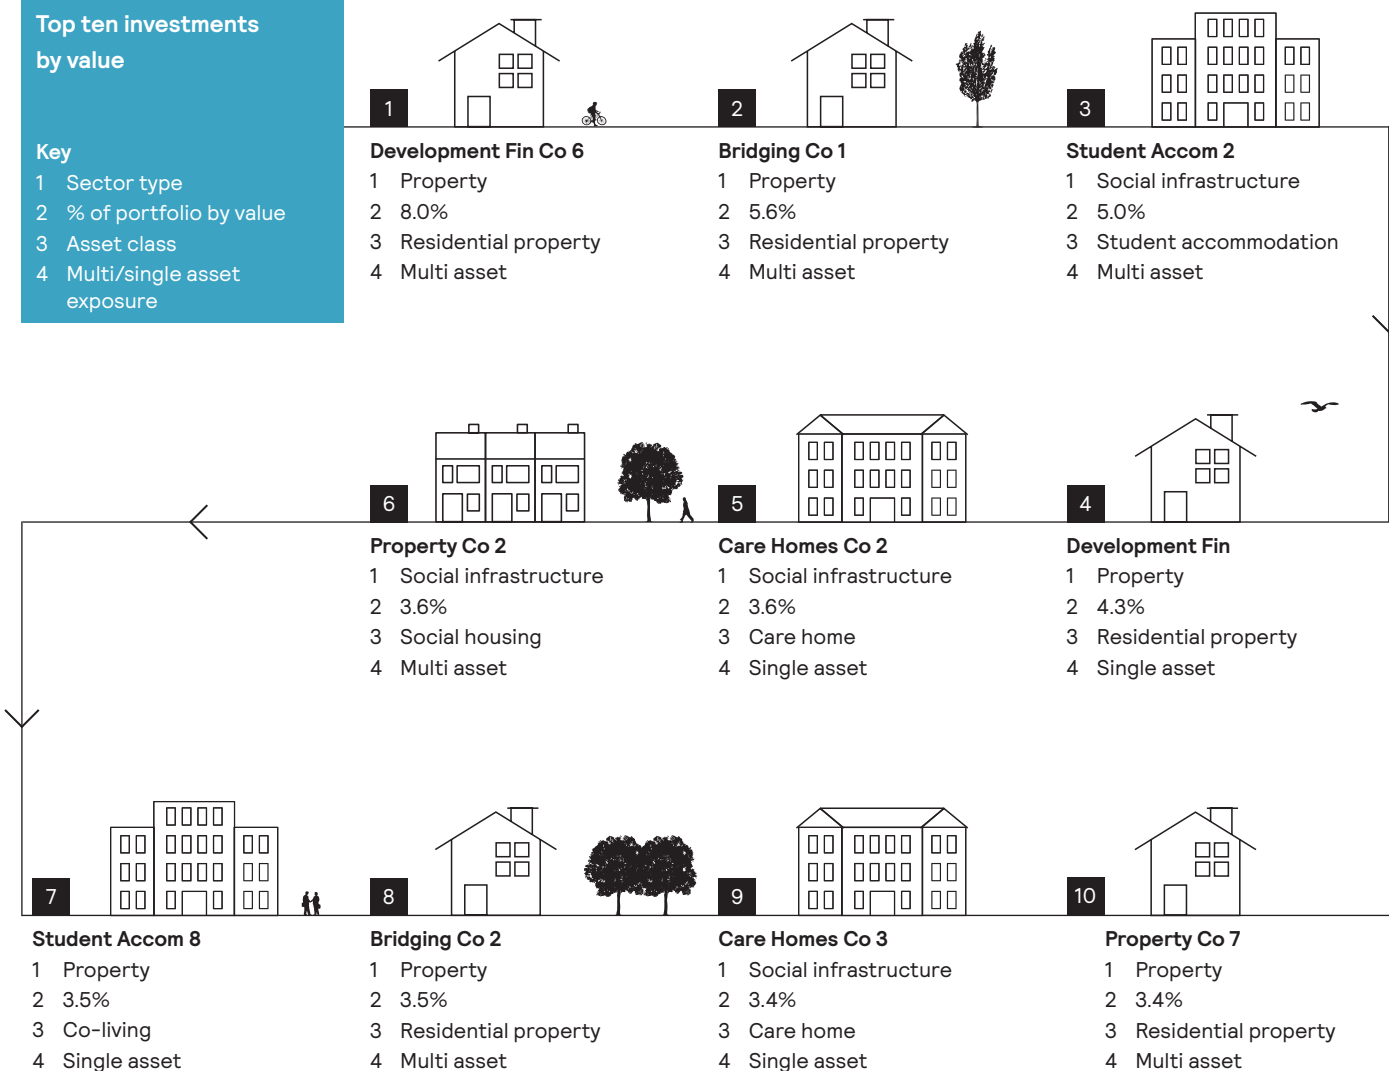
Top ten investments by value

Key
1 Sector type
2 % of portfolio by value
3 Asset class
4 Multi/single asset exposure

1
Development Fin Co 6
1 Property
2 8.0%
3 Residential property
4 Multi asset

2
Bridging Co 1
1 Property
2 5.6%
3 Residential property
4 Multi asset

3
Student Accom 2
1 Social infrastructure
2 5.0%
3 Student accommodation
4 Multi asset

6
Property Co 2
1 Social infrastructure
2 3.6%
3 Social housing
4 Multi asset

5
Care Homes Co 2
1 Social infrastructure
2 3.6%
3 Care home
4 Single asset

4
Development Fin
1 Property
2 4.3%
3 Residential property
4 Single asset

7
Student Accom 8
1 Property
2 3.5%
3 Co-living
4 Single asset

8
Bridging Co 2
1 Property
2 3.5%
3 Residential property
4 Multi asset

9
Care Homes Co 3
1 Social infrastructure
2 3.4%
3 Care home
4 Single asset

10
Property Co 7
1 Property
2 3.4%
3 Residential property
4 Multi asset